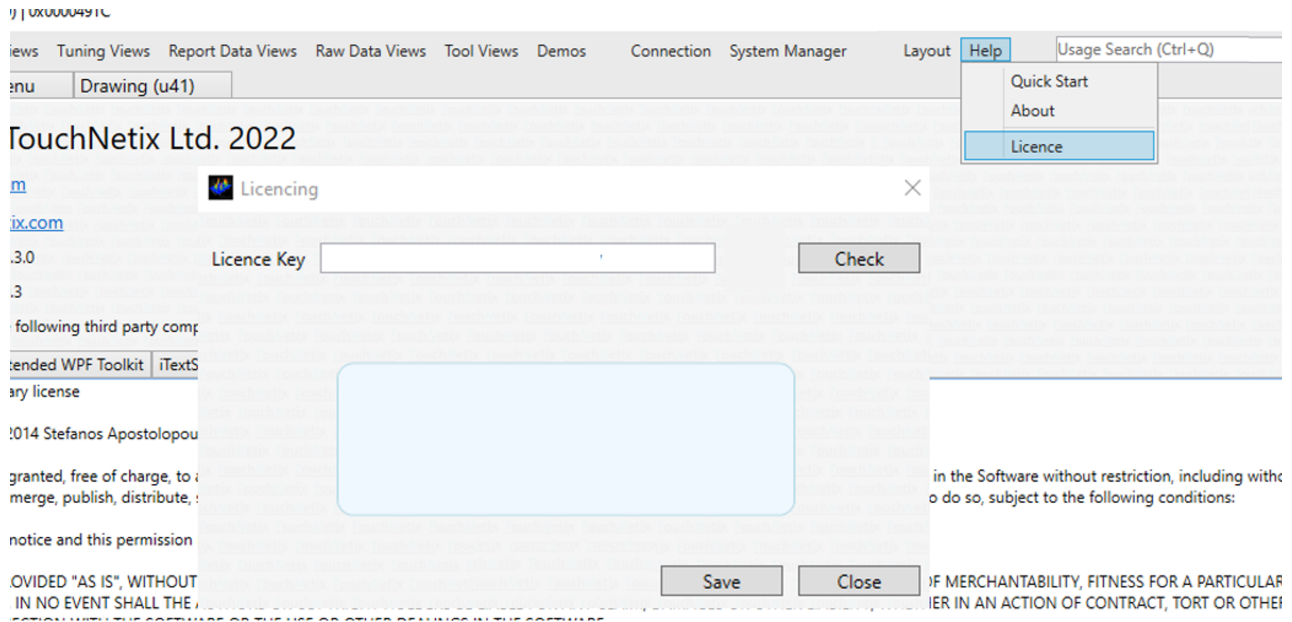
) | 0x0000491C

iews Tuning Views Report Data Views Raw Data Views Tool Views Demos Connection System Manager Layout Help Usage Search (Ctrl+Q)

enu Drawing (u41)

Quick Start
About
Licence

TouchNetix Ltd. 2022

m

ix.com

.3.0

.3

following third party comp

tended WPF Toolkit iTextS

ary license

2014 Stefanos Apostolopou

granted, free of charge, to a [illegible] in the Software without restriction, including witho

merge, publish, distribute, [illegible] o do so, subject to the following conditions:

notice and this permission

ROVIDED "AS IS", WITHOUT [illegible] OF MERCHANTABILITY, FITNESS FOR A PARTICULAR

. IN NO EVENT SHALL THE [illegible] IN AN ACTION OF CONTRACT, TORT OR OTHER

Licencing

Licence Key

Check

Save Close